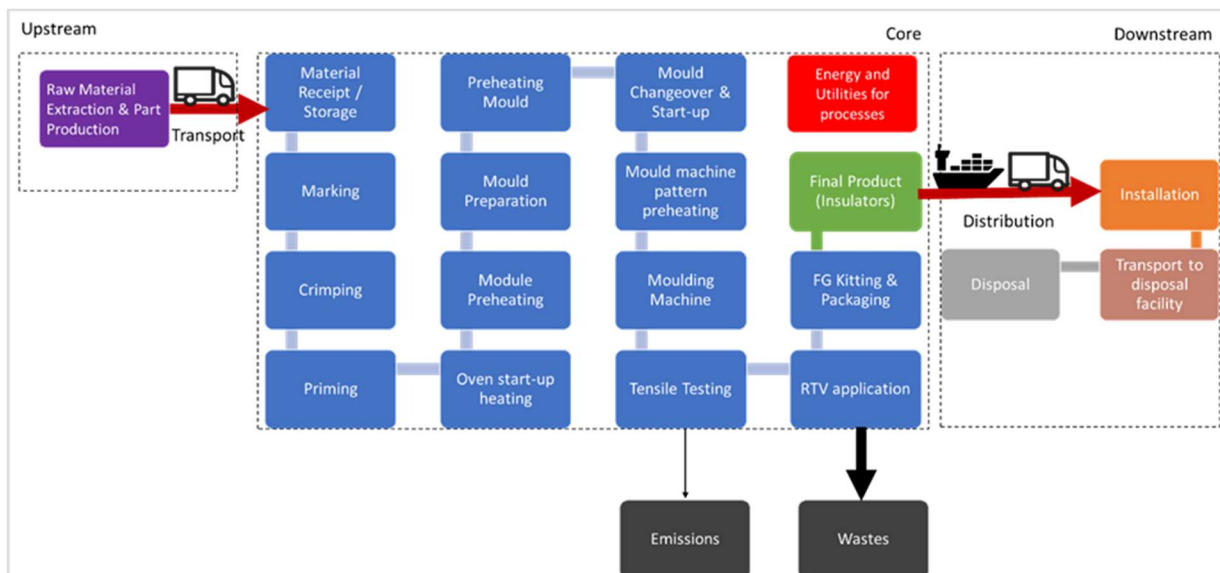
Upstream

Raw Material Extraction & Part Production

Transport

Core

Material Receipt / Storage

Marking

Crimping

Priming

Preheating Mould

Mould Preparation

Module Preheating

Oven start-up heating

Mould Changeover & Start-up

Mould machine pattern preheating

Moulding Machine

Tensile Testing

Energy and Utilities for processes

Final Product (Insulators)

FG Kitting & Packaging

RTV application

Downstream

Distribution

Installation

Transport to disposal facility

Disposal

Emissions

Wastes